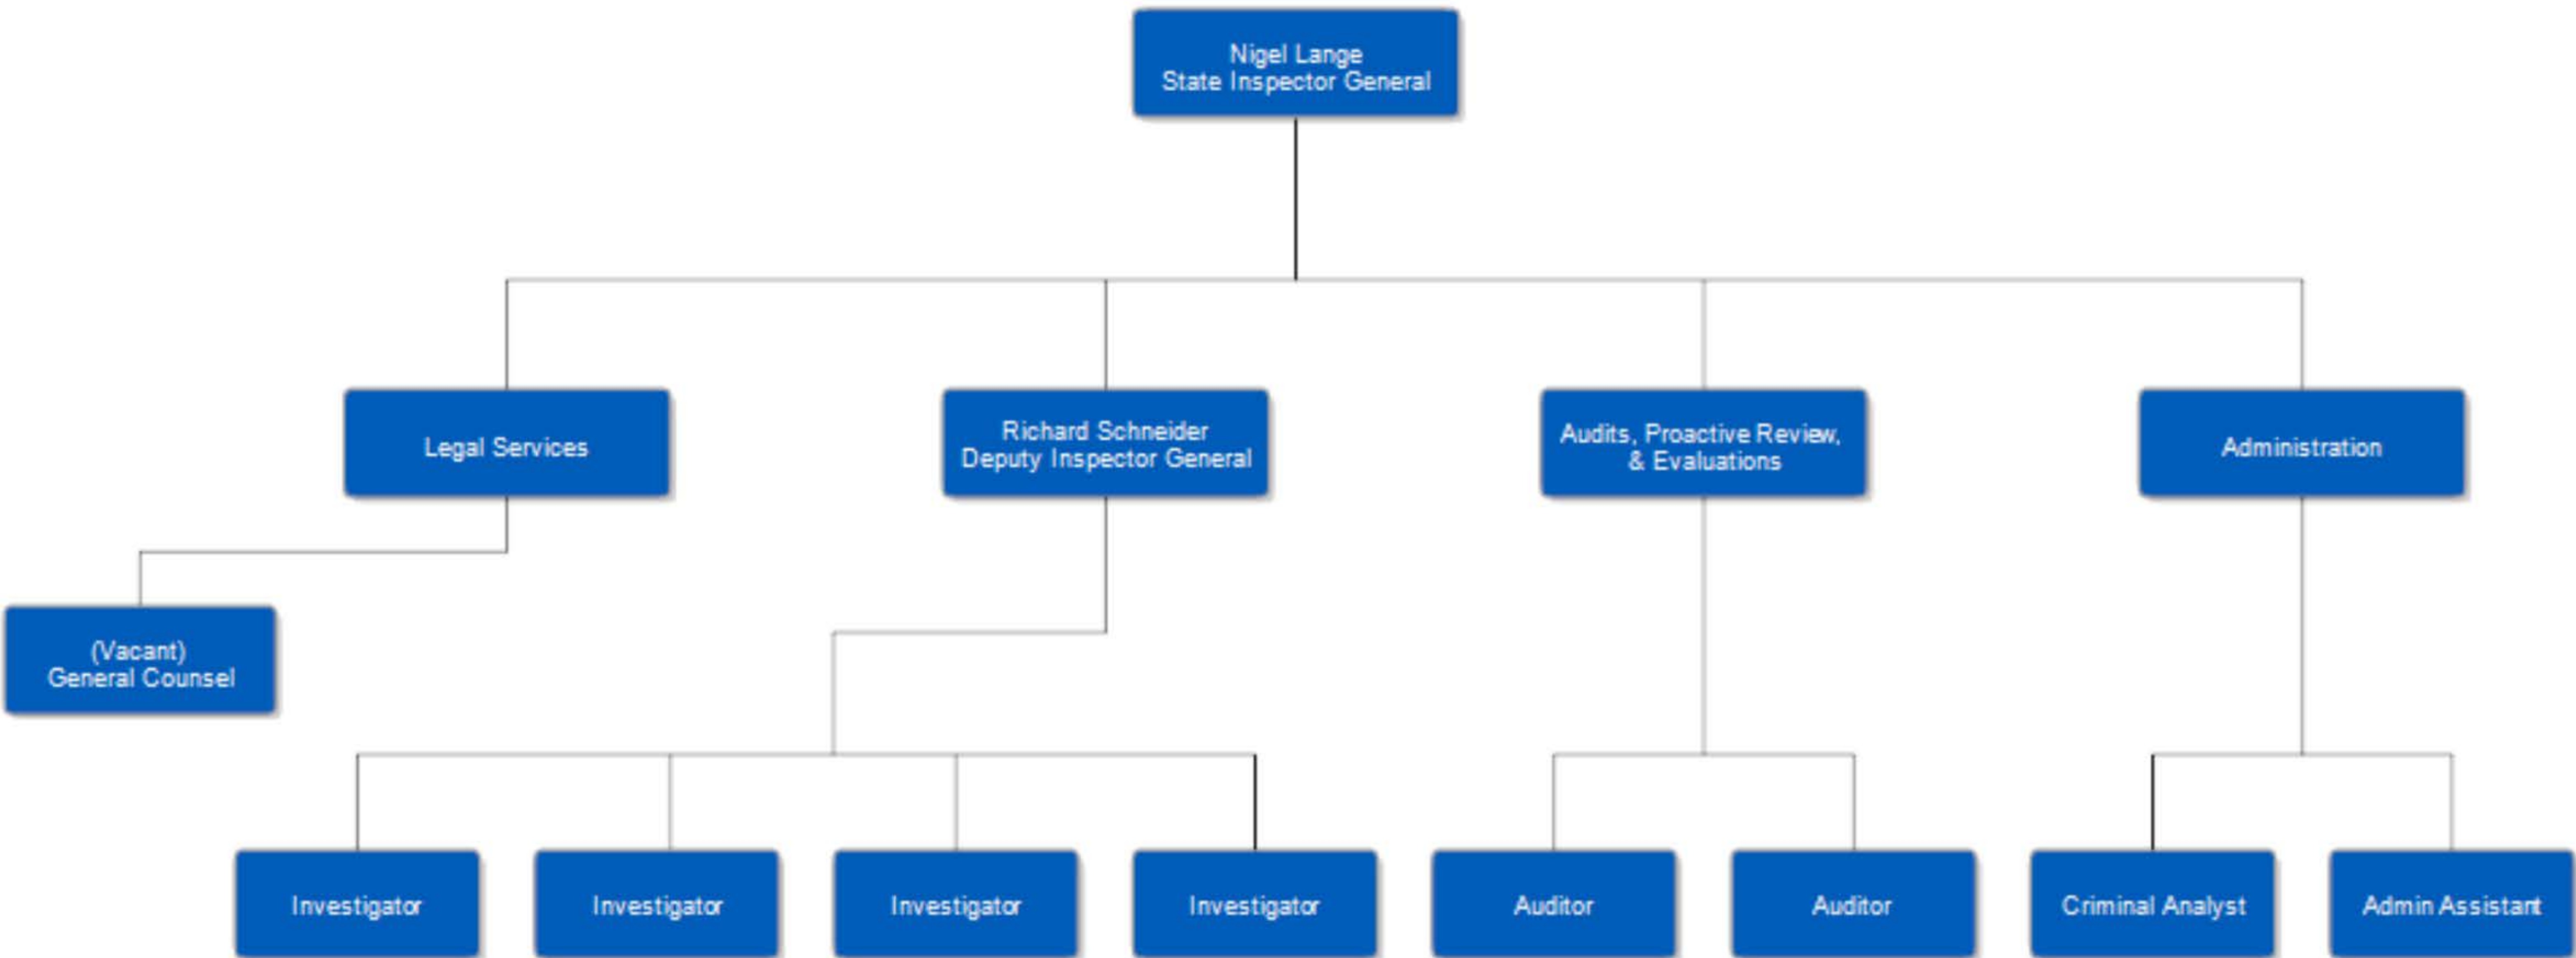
Nigel Lange
State Inspector General

Legal Services

Richard Schneider
Deputy Inspector General

Audits, Proactive Review, & Evaluations

Administration

(Vacant)
General Counsel

Investigator

Investigator

Investigator

Investigator

Auditor

Auditor

Criminal Analyst

Admin Assistant